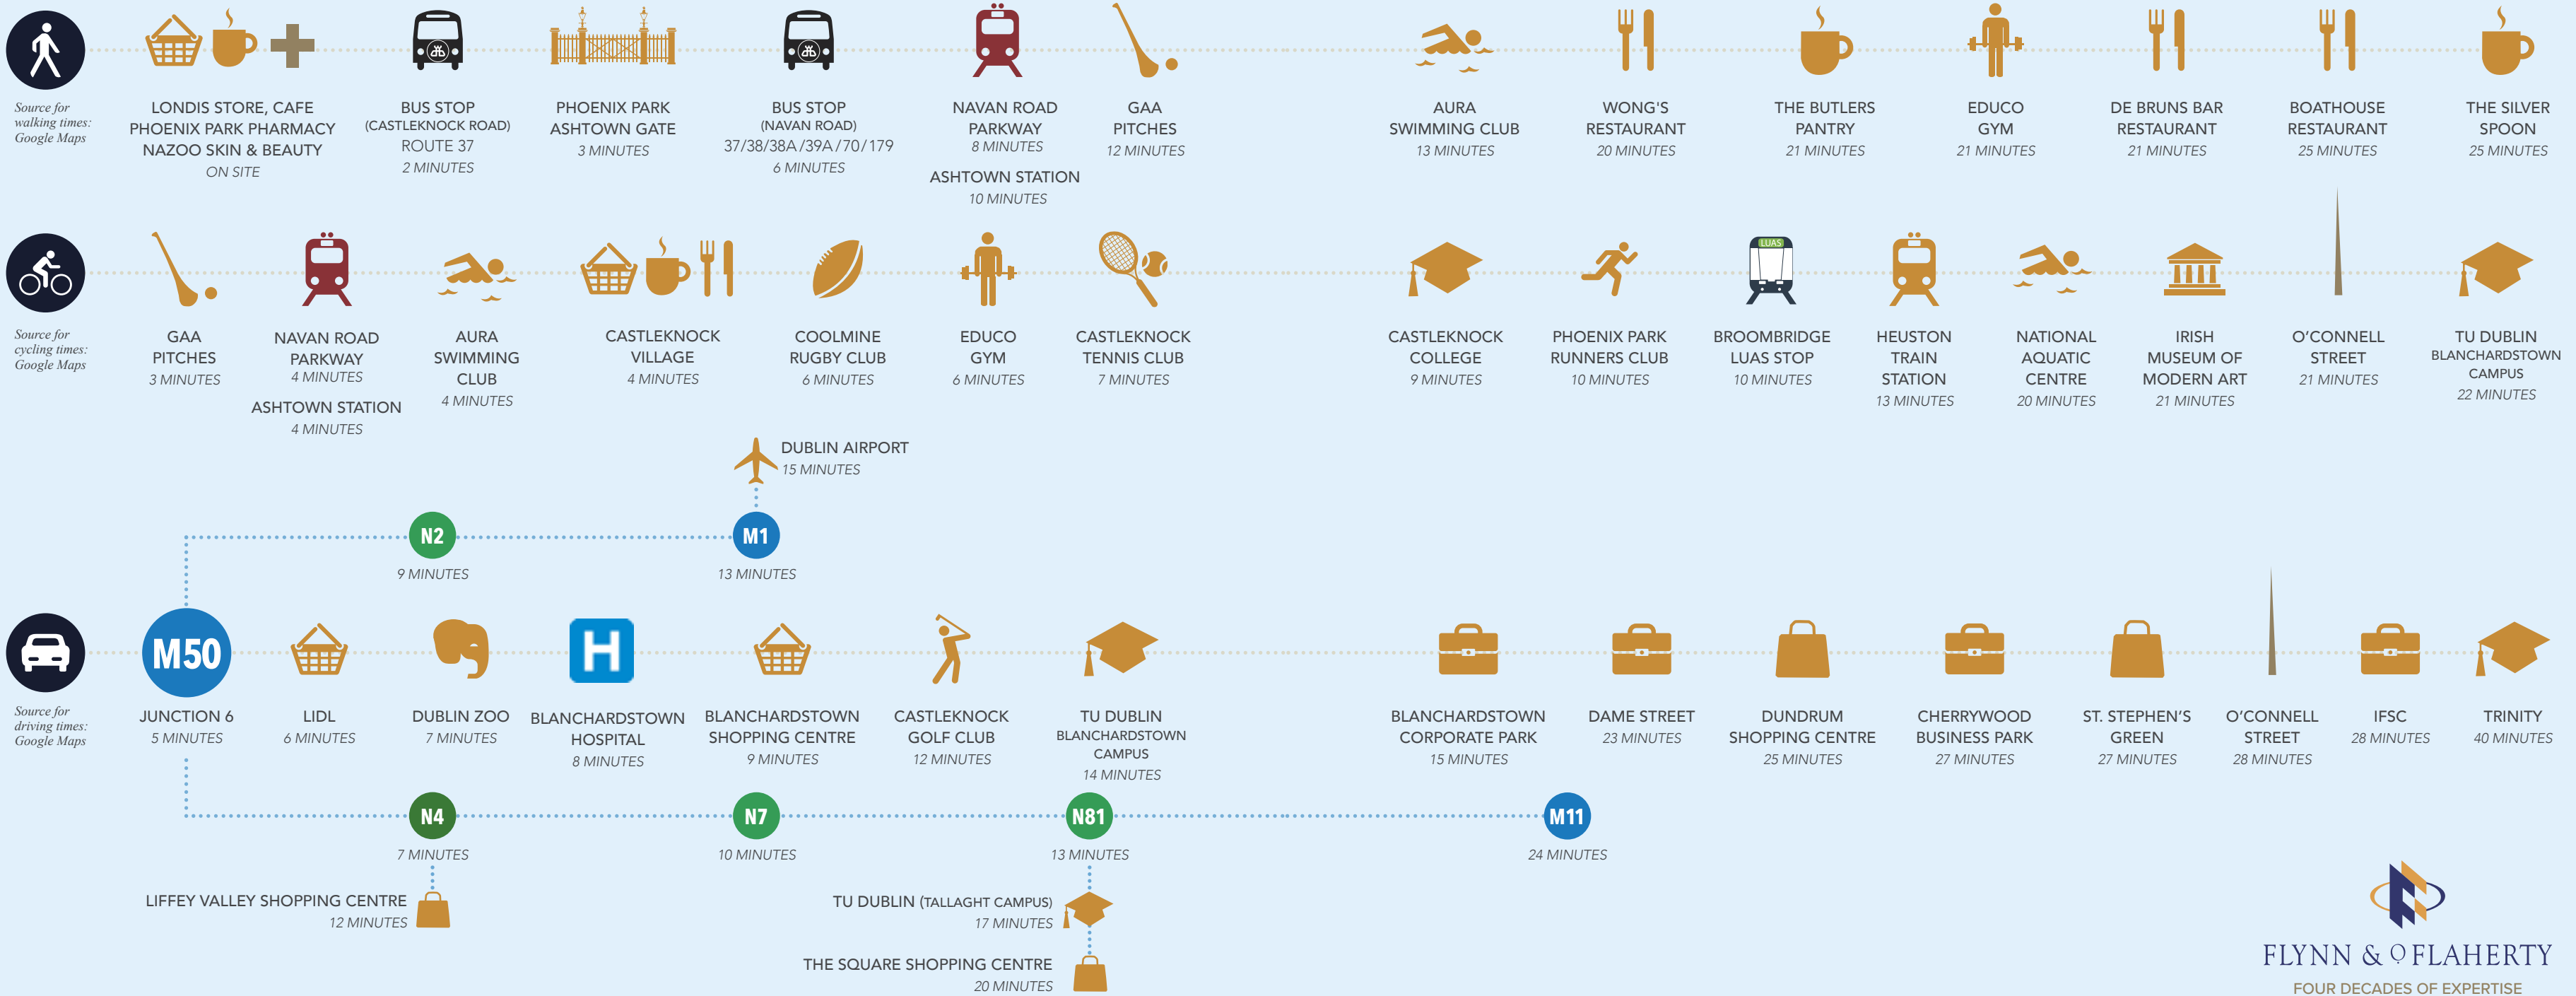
Source for walking times: Google Maps

LONDIS STORE, CAFE PHOENIX PARK PHARMACY NAZOO SKIN & BEAUTY
ON SITE

BUS STOP (CASTLEKNOCK ROAD) ROUTE 37
2 MINUTES

PHOENIX PARK ASHTOWN GATE
3 MINUTES

BUS STOP (NAVAN ROAD) 37/38/38A/39A/70/179
6 MINUTES

NAVAN ROAD PARKWAY
8 MINUTES
ASHTOWN STATION
10 MINUTES

GAA PITCHES
12 MINUTES

AURA SWIMMING CLUB
13 MINUTES

WONG'S RESTAURANT
20 MINUTES

THE BUTLERS PANTRY
21 MINUTES

EDUCO GYM
21 MINUTES

DE BRUNS BAR RESTAURANT
21 MINUTES

BOATHOUSE RESTAURANT
25 MINUTES

THE SILVER SPOON
25 MINUTES

Source for cycling times: Google Maps

GAA PITCHES
3 MINUTES

NAVAN ROAD PARKWAY
4 MINUTES
ASHTOWN STATION
4 MINUTES

AURA SWIMMING CLUB
4 MINUTES

CASTLEKNOCK VILLAGE
4 MINUTES

COOLMINE RUGBY CLUB
6 MINUTES

EDUCO GYM
6 MINUTES

CASTLEKNOCK TENNIS CLUB
7 MINUTES

CASTLEKNOCK COLLEGE
9 MINUTES

PHOENIX PARK RUNNERS CLUB
10 MINUTES

LUAS
BROOMBRIDGE LUAS STOP
10 MINUTES

HEUSTON TRAIN STATION
13 MINUTES

NATIONAL AQUATIC CENTRE
20 MINUTES

IRISH MUSEUM OF MODERN ART
21 MINUTES

O'CONNELL STREET
21 MINUTES

TU DUBLIN BLANCHARDSTOWN CAMPUS
22 MINUTES

DUBLIN AIRPORT
15 MINUTES

N2
9 MINUTES

M1
13 MINUTES

Source for driving times: Google Maps

M50
JUNCTION 6
5 MINUTES

LIDL
6 MINUTES

DUBLIN ZOO
7 MINUTES

H
BLANCHARDSTOWN HOSPITAL
8 MINUTES

BLANCHARDSTOWN SHOPPING CENTRE
9 MINUTES

CASTLEKNOCK GOLF CLUB
12 MINUTES

TU DUBLIN BLANCHARDSTOWN CAMPUS
14 MINUTES

BLANCHARDSTOWN CORPORATE PARK
15 MINUTES

DAME STREET
23 MINUTES

DUNDRUM SHOPPING CENTRE
25 MINUTES

CHERRYWOOD BUSINESS PARK
27 MINUTES

ST. STEPHEN'S GREEN
27 MINUTES

O'CONNELL STREET
28 MINUTES

IFSC
28 MINUTES

TRINITY
40 MINUTES

N4
7 MINUTES

N7
10 MINUTES

N81
13 MINUTES

M11
24 MINUTES

LIFFEY VALLEY SHOPPING CENTRE
12 MINUTES

TU DUBLIN (TALLAGHT CAMPUS)
17 MINUTES

THE SQUARE SHOPPING CENTRE
20 MINUTES

FLYNN & O'FLAHERTY
FOUR DECADES OF EXPERTISE